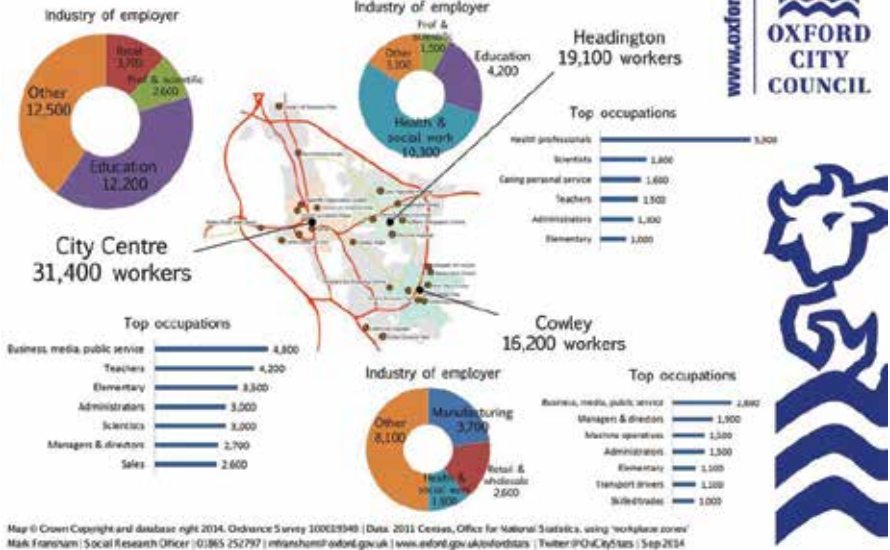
Industry of employer

Retail 3,700

Prof & scientific 2,600

Other 12,500

Education 12,200

Industry of employer

Prof & scientific 1,500

Other 3,100

Education 4,200

Health & social work 10,300

www.oxford

OXFORD CITY COUNCIL

Headington 19,100 workers

Top occupations

| | |
|---|---|
| Health professionals | 5,900 |
| Scientists | 1,800 |
| Caring personal service | 1,600 |
| Teachers | 1,500 |
| Administrators | 1,300 |
| Elementary | 1,000 |

City Centre 31,400 workers

Cowley 16,200 workers

Top occupations

| | |
|---|---|
| Business, media, public service | 4,800 |
| Teachers | 4,200 |
| Elementary | 3,500 |
| Administrators | 3,000 |
| Scientists | 3,000 |
| Managers & directors | 2,700 |
| Sales | 2,600 |

Industry of employer

Manufacturing 3,700

Other 8,100

Health & social work 1,900

Retail & wholesale 2,600

Top occupations

| | |
|---|---|
| Business, media, public service | 2,800 |
| Managers & directors | 1,900 |
| Machine operatives | 1,500 |
| Administrators | 1,500 |
| Elementary | 1,100 |
| Transport drivers | 1,100 |
| Skilled trades | 1,000 |

Map © Crown Copyright and database right 2014. Ordnance Survey 100019348 | Data: 2011 Census, Office for National Statistics, using 'workplace zones'
Mark Fransham | Social Research Officer | 01865 252797 | mfransham@oxford.gov.uk | www.oxford.gov.uk/oxfordstats | Twitter @OxCityStats | Sep 2014